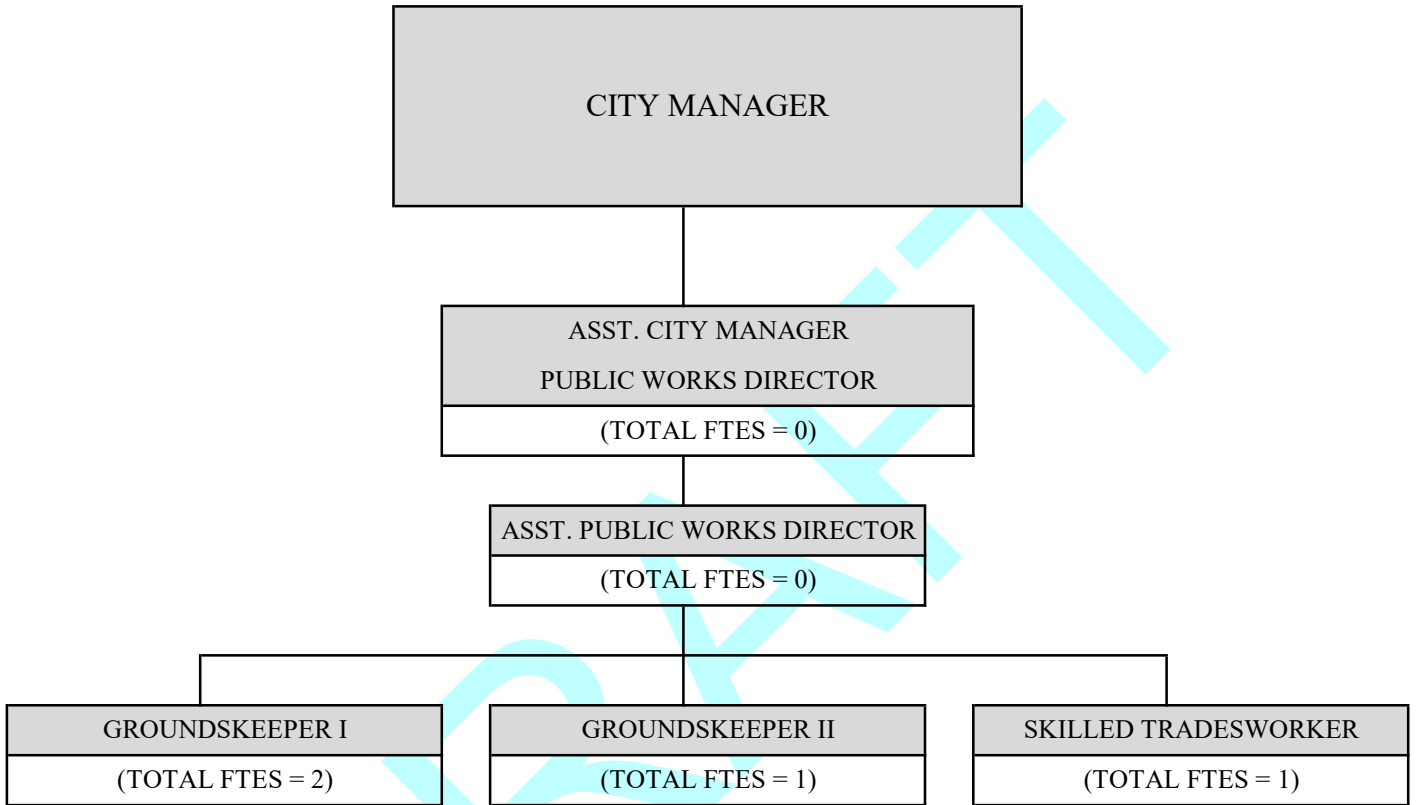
CITY MANAGER

ASST. CITY MANAGER
PUBLIC WORKS DIRECTOR
(TOTAL FTES = 0)

ASST. PUBLIC WORKS DIRECTOR
(TOTAL FTES = 0)

GROUNDSKEEPER I
(TOTAL FTES = 2)

GROUNDSKEEPER II
(TOTAL FTES = 1)

SKILLED TRADESWORKER
(TOTAL FTES = 1)

DRAFT